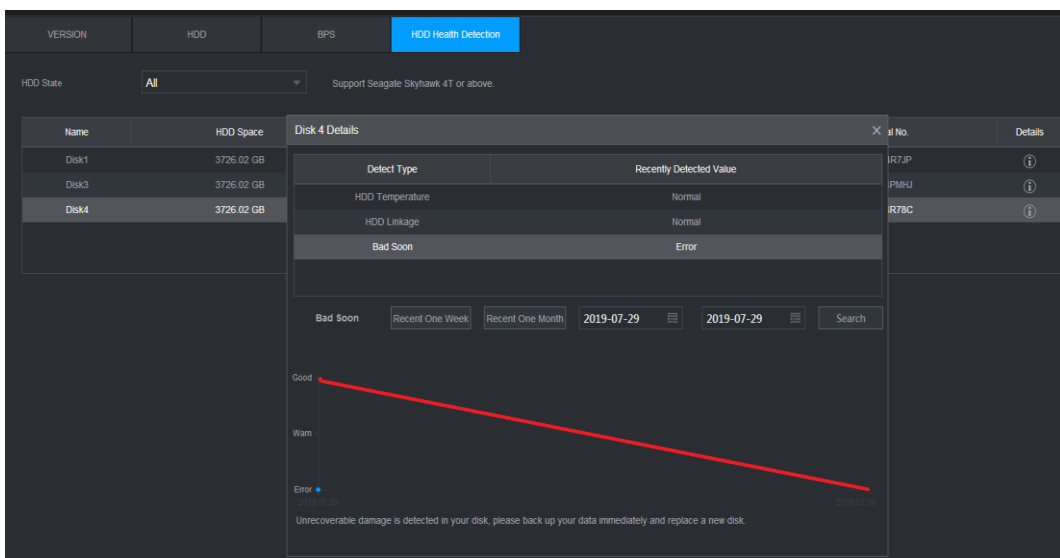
VERSION | HDD | BPS | HDD Health Detection

HDD State | All | Support Seagate Skyhawk 4T or above.

| Name | HDD Space | al No. | Details |
|---|---|---|---|
| Disk1 | 3726.02 GB | 3R7JP | ⓘ |
| Disk3 | 3726.02 GB | 5PMHJ | ⓘ |
| Disk4 | 3726.02 GB | 3R78C | ⓘ |

Disk 4 Details ×

| Detect Type | Recently Detected Value |
|---|---|
| HDD Temperature | Normal |
| HDD Linkage | Normal |
| Bad Soon | Error |

Bad Soon | Recent One Week | Recent One Month | 2019-07-29 | 2019-07-29 | Search

Good
Warn
Error
2019-07-29
2019-07-30

Unrecoverable damage is detected in your disk, please back up your data immediately and replace a new disk.